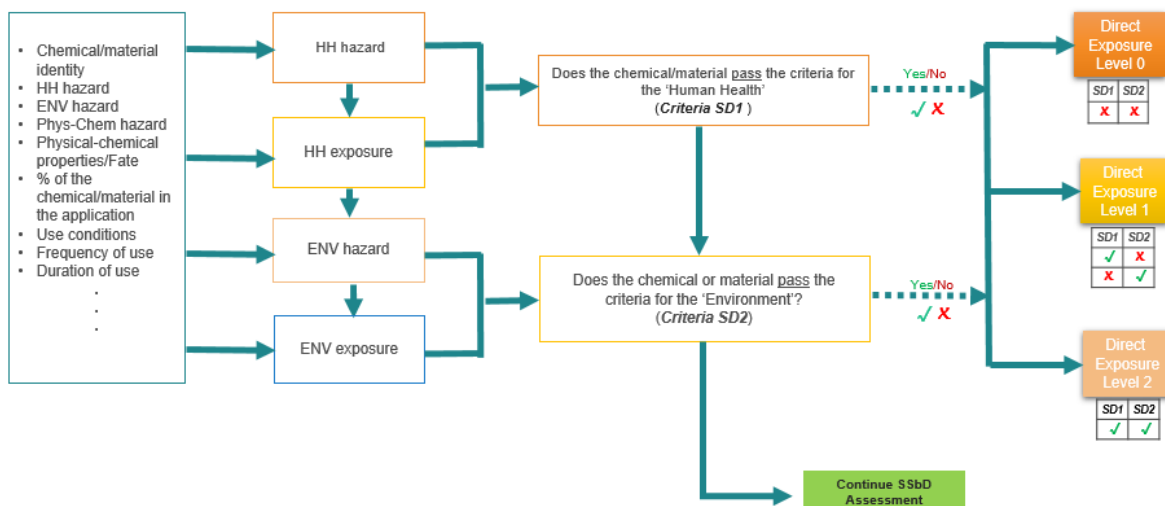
- Chemical/material identity
- HH hazard
- ENV hazard
- Phys-Chem hazard
- Physical-chemical properties/Fate
- % of the chemical/material in the application
- Use conditions
- Frequency of use
- Duration of use

.
.
.

HH hazard

HH exposure

ENV hazard

ENV exposure

Does the chemical/material pass the criteria for the 'Human Health' (*Criteria SD1*)

Yes/No
✓ ✗

Does the chemical or material pass the criteria for the 'Environment'? (*Criteria SD2*)

Yes/No
✓ ✗

Continue SSbD Assessment

Direct Exposure Level 0

| SD1 | SD2 |
|---|---|
| ✗ | ✗ |

Direct Exposure Level 1

| SD1 | SD2 |
|---|---|
| ✓ | ✗ |
| ✗ | ✓ |

Direct Exposure Level 2

| SD1 | SD2 |
|---|---|
| ✓ | ✓ |